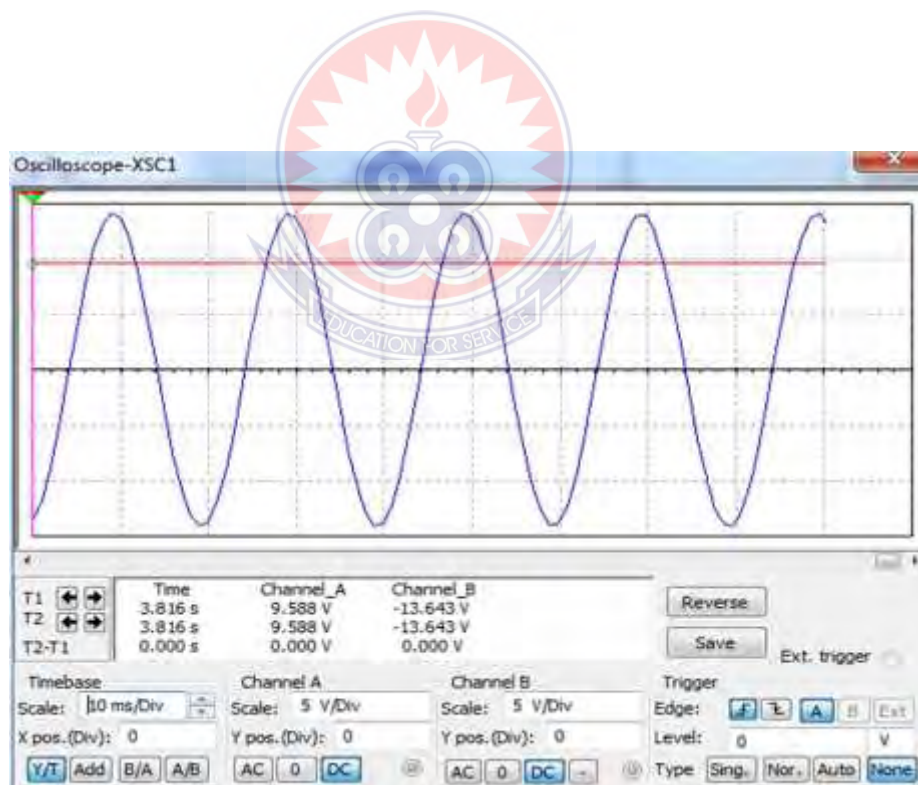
EDUCATION FOR SERVICE

Oscilloscope-XSC1

| | Time | Channel_A | Channel_B |
|---|---|---|---|
| T1 | 3.816 s | 9.588 V | -13.643 V |
| T2 | 3.816 s | 9.588 V | -13.643 V |
| T2-T1 | 0.000 s | 0.000 V | 0.000 V |

Reverse

Save

Ext. trigger

Timebase
Scale: 10 ms/Div
X pos.(Div): 0
Y/T Add B/A A/B

Channel A
Scale: 5 V/Div
Y pos.(Div): 0
AC 0 DC

Channel B
Scale: 5 V/Div
Y pos.(Div): 0
AC 0 DC -

Trigger
Edge: A B Ext
Level: 0 V
Type Sing. Nor. Auto None